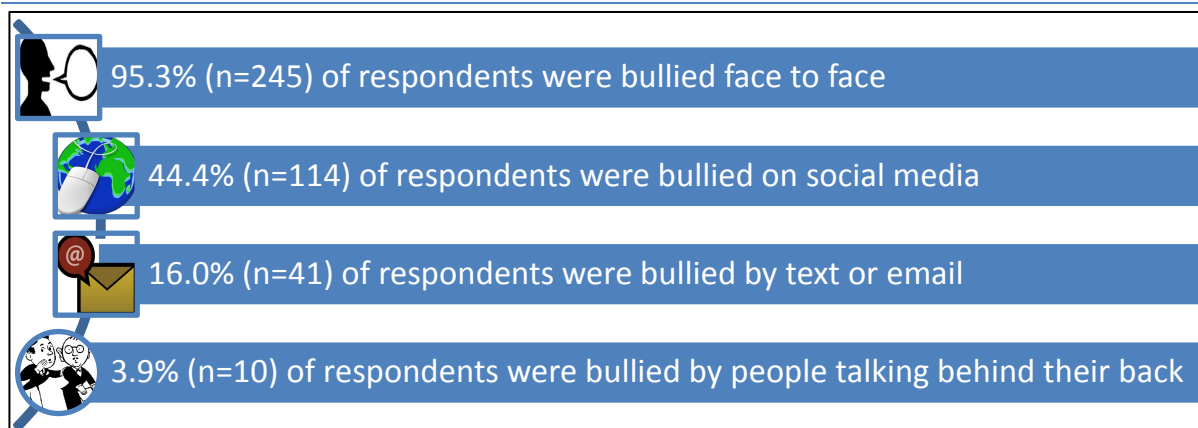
95.3% (n=245) of respondents were bullied face to face

44.4% (n=114) of respondents were bullied on social media

@

16.0% (n=41) of respondents were bullied by text or email

3.9% (n=10) of respondents were bullied by people talking behind their back